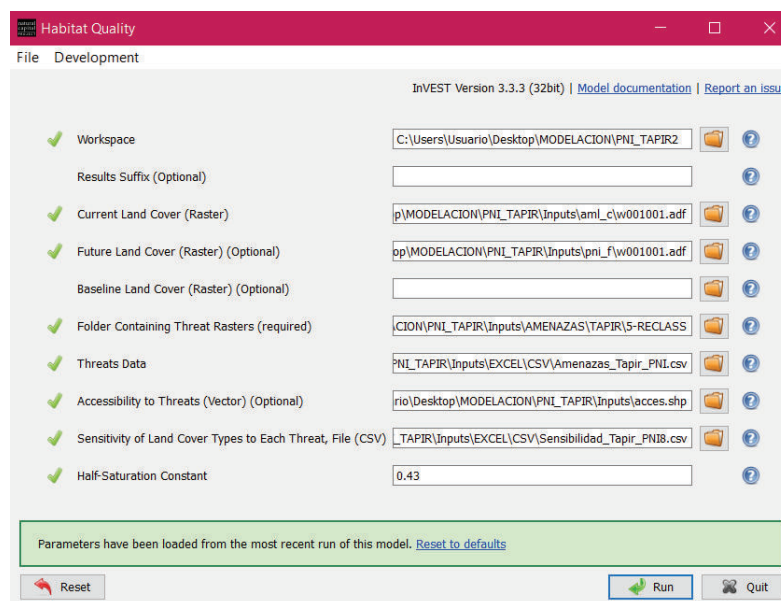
Habitat Quality

File Development

InVEST Version 3.3.3 (32bit) | Model documentation | Report an issu

Workspace C:\Users\Usuario\Desktop\MODELACION\PNI_TAPIR2

Results Suffix (Optional)

Current Land Cover (Raster) p\MODELACION\PNI_TAPIR\Inputs\aml_c\w001001.adf

Future Land Cover (Raster) (Optional) op\MODELACION\PNI_TAPIR\Inputs\pni_f\w001001.adf

Baseline Land Cover (Raster) (Optional)

Folder Containing Threat Rasters (required) ACION\PNI_TAPIR\Inputs\AMENAZAS\TAPIR\5-RECLASS

Threats Data PNI_TAPIR\Inputs\EXCEL\CSV\Amenazas_Tapir_PNI.csv

Accessibility to Threats (Vector) (Optional) rio\Desktop\MODELACION\PNI_TAPIR\Inputs\acces.shp

Sensitivity of Land Cover Types to Each Threat, File (CSV) _TAPIR\Inputs\EXCEL\CSV\Sensibilidad_Tapir_PNI8.csv

Half-Saturation Constant 0.43

Parameters have been loaded from the most recent run of this model. Reset to defaults

Reset

Run

Quit